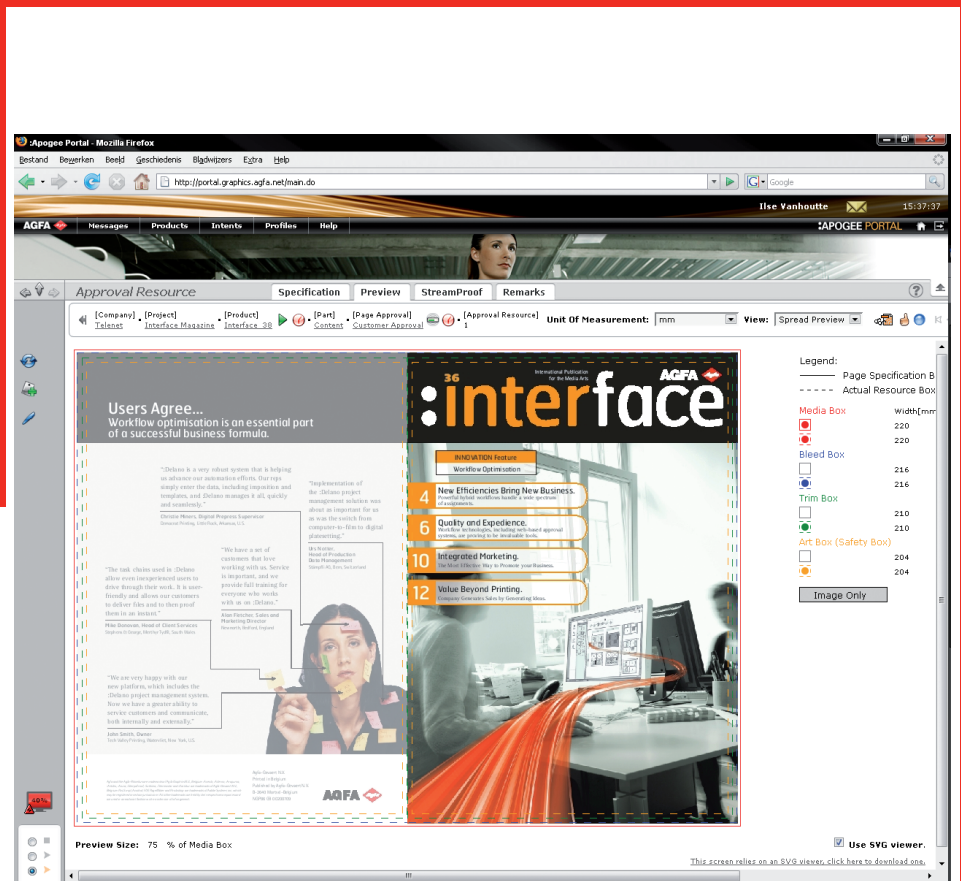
:Apogee Portal - Mozilla Firefox

Bestand Bewerken Beeld Geschiedenis Bladwijzers Extra Help

http://portal.graphics.agfa.net/main.do

Google

Ilse Vanhoutte 15:37:37

AGFA Messages Products Intents Profiles Help :APOGEE PORTAL

Approval Resource

Specification Preview StreamProof Remarks

[Company] Telenet • [Project] Interface Magazine • [Product] Interface 38 • [Part] Content • [Page Approval] Customer Approval • [Approval Resource] 1

Unit Of Measurement: mm View: Spread Preview

Users Agree...
Workflow optimisation is an essential part of a successful business formula.

"Delano is a very robust system that is helping us advance our automation efforts. Our reps simply enter the data, including imposition and templates, and Delano manages it all, quickly and seamlessly."

"Implementation of the :Delano project management solution was about as important for us as was the switch from computer-to-film to digital platesetting."

"We have a set of customers that love working with us. Service is important, and we provide full training for everyone who works with us on :Delano."

"The task clicks used in :Delano allow even inexperienced users to drive through their work. It is user-friendly and allows our customers to deliver files and to then proof them in an instant."

"We are very happy with our new platform, which includes the :Delano project management system. Now we have a greater ability to service customers and communicate, both internally and externally."

AGFA

36 International Publication for the Media Arts
AGFA
:interface

INNOVATION Feature
Workflow Optimisation

4 New Efficiencies Bring New Business.
6 Quality and Expedience.
10 Integrated Marketing.
12 Value Beyond Printing.

Legend:
Page Specification B
Actual Resource Box

| | Width[mm |
|---|---|
| Media Box | |
| | 220 |
| | 220 |
| Bleed Box | |
| | 216 |
| | 216 |
| Trim Box | |
| | 210 |
| | 210 |
| Art Box (Safety Box) | |
| | 204 |
| | 204 |

Image Only

40%

Preview Size: 75 % of Media Box

Use SVG viewer.
This screen relies on an SVG viewer, click here to download one.